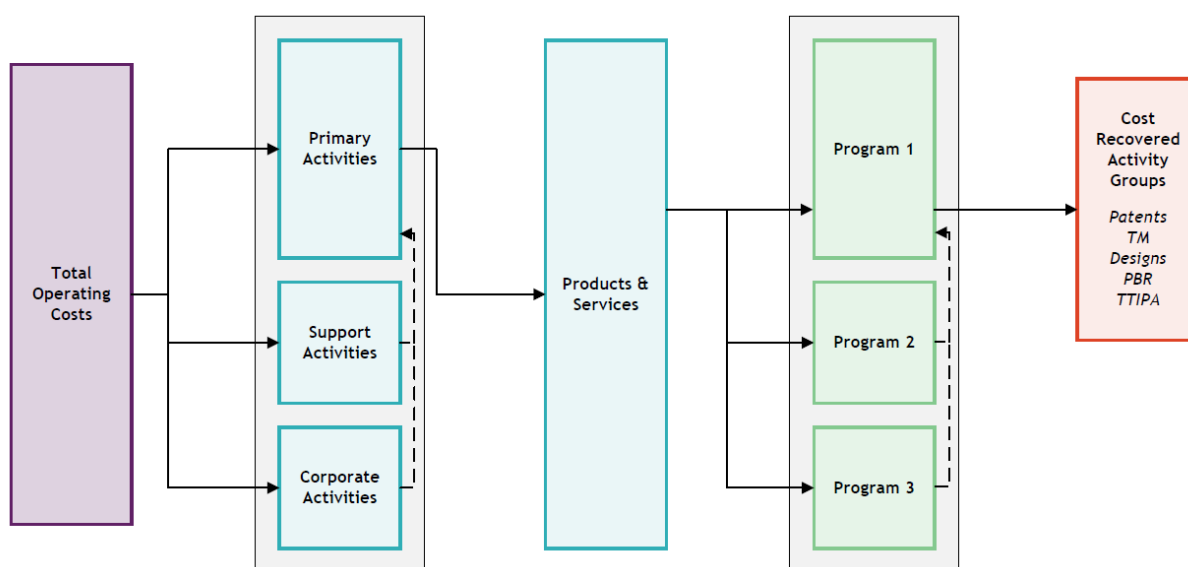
Total Operating Costs

Primary Activities

Support Activities

Corporate Activities

Products & Services

Program 1

Program 2

Program 3

Cost Recovered Activity Groups

*Patents*
*TM*
*Designs*
*PBR*
*TTIPA*